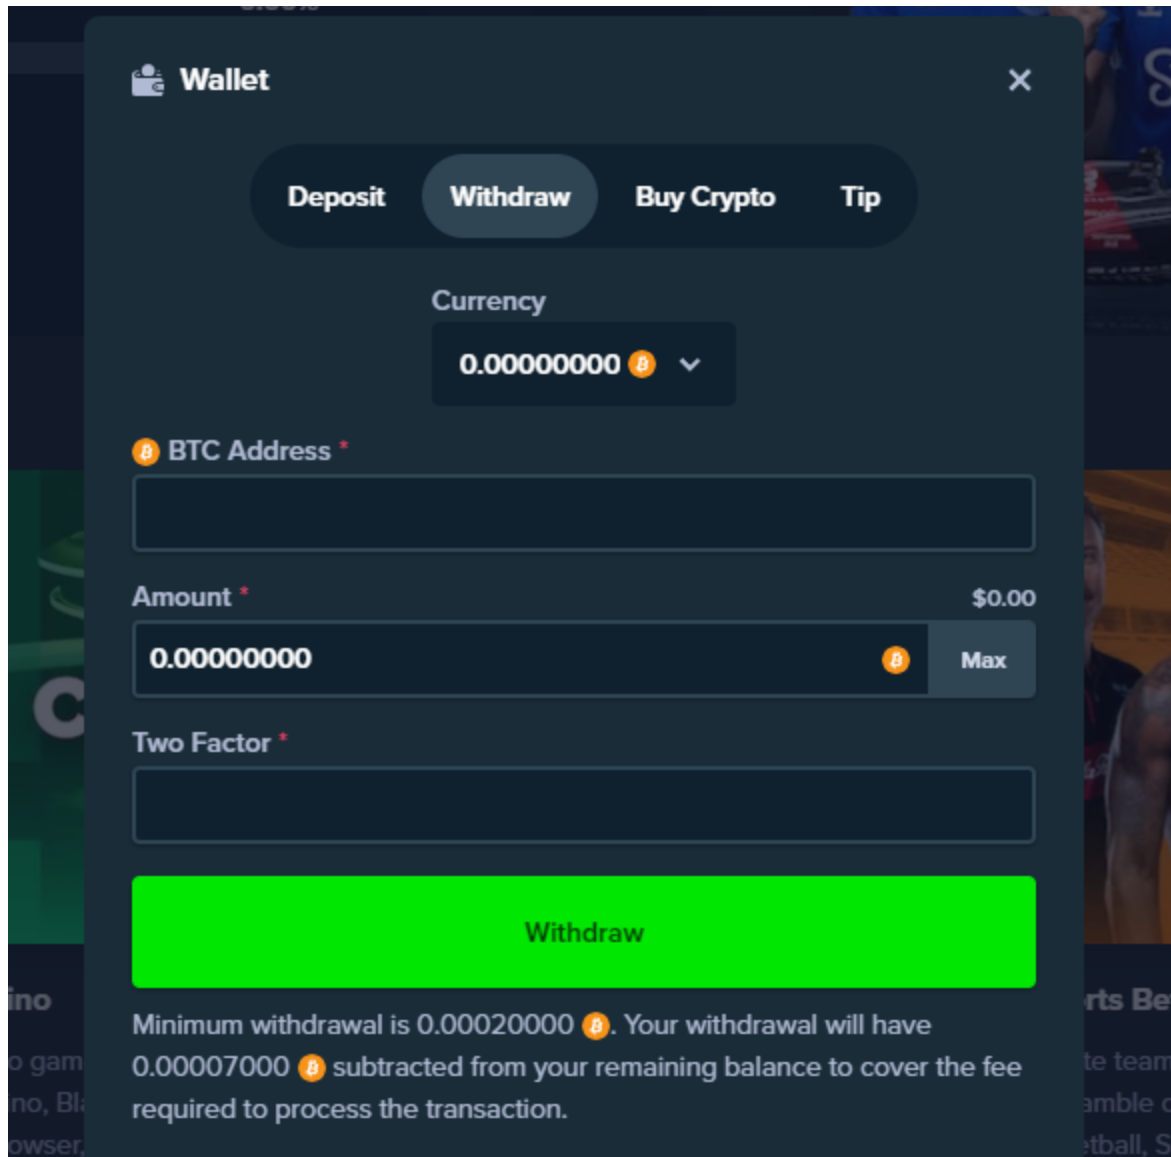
Wallet

×

Deposit Withdraw Buy Crypto Tip

Currency

0.00000000

BTC Address *

Amount * $0.00

0.00000000 Max

Two Factor *

Withdraw

Minimum withdrawal is 0.00020000 . Your withdrawal will have 0.00007000 subtracted from your remaining balance to cover the fee required to process the transaction.

ino

o gam

no, Bl

owser,

rts Be

te team

amble c

tball, S